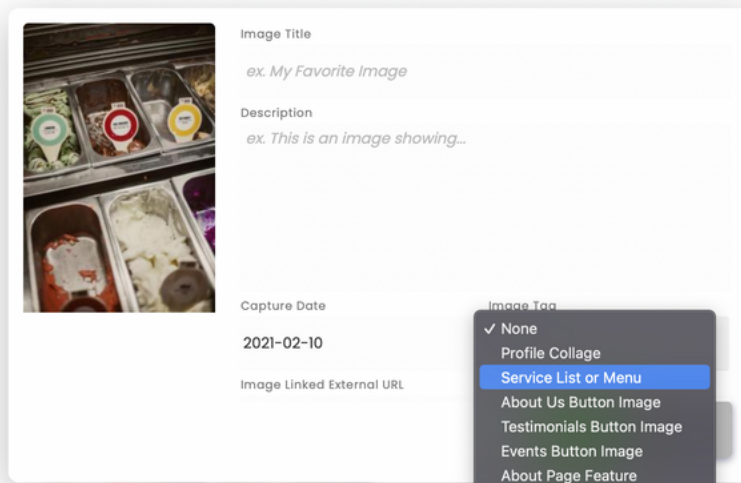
Image Title

ex. My Favorite Image

Description

ex. This is an image showing...

Capture Date

2021-02-10

Image Tag

Image Linked External URL

✓ None
Profile Collage
Service List or Menu
About Us Button Image
Testimonials Button Image
Events Button Image
About Page Feature